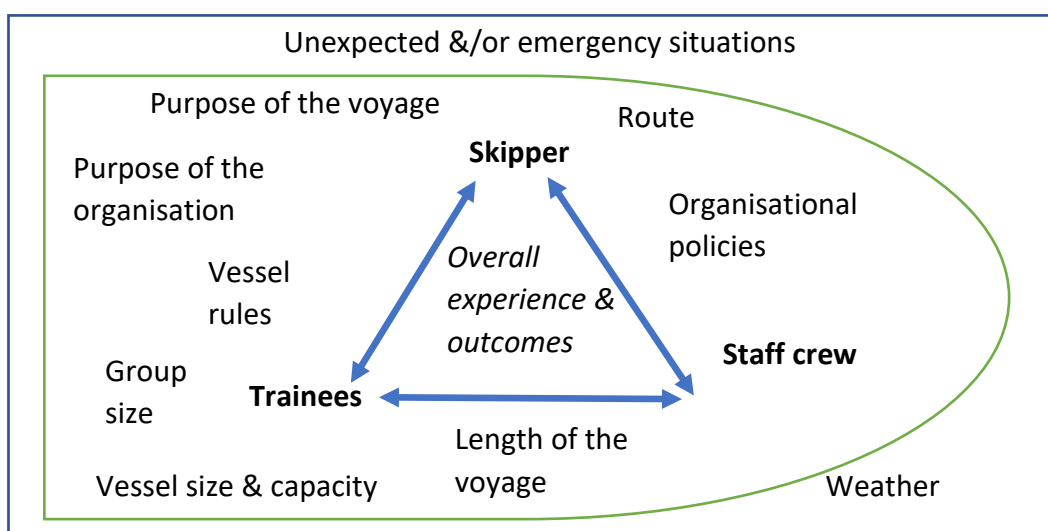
Unexpected &/or emergency situations

Purpose of the voyage

Route

Skipper

Purpose of the organisation

Organisational policies

Vessel rules

*Overall experience & outcomes*

Staff crew

Group size

Trainees

Length of the voyage

Vessel size & capacity

Weather